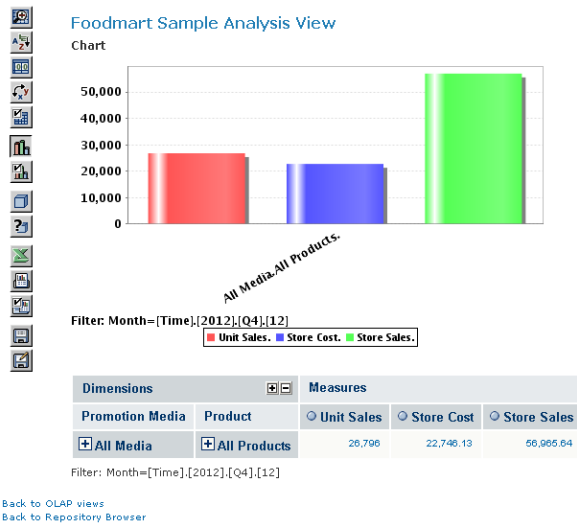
Foodmart Sample Analysis View

Chart

50,000
40,000
30,000
20,000
10,000
0

All Media.All Products.

Filter: Month=[Time].[2012].[Q4].[12]

Unit Sales. Store Cost. Store Sales.

| Dimensions | | Measures | | |
|---|---|---|---|---|
| Promotion Media | Product | Unit Sales | Store Cost | Store Sales |
| All Media | All Products | 26,796 | 22,746.13 | 56,965.64 |

Filter: Month=[Time].[2012].[Q4].[12]

Back to OLAP views
Back to Repository Browser